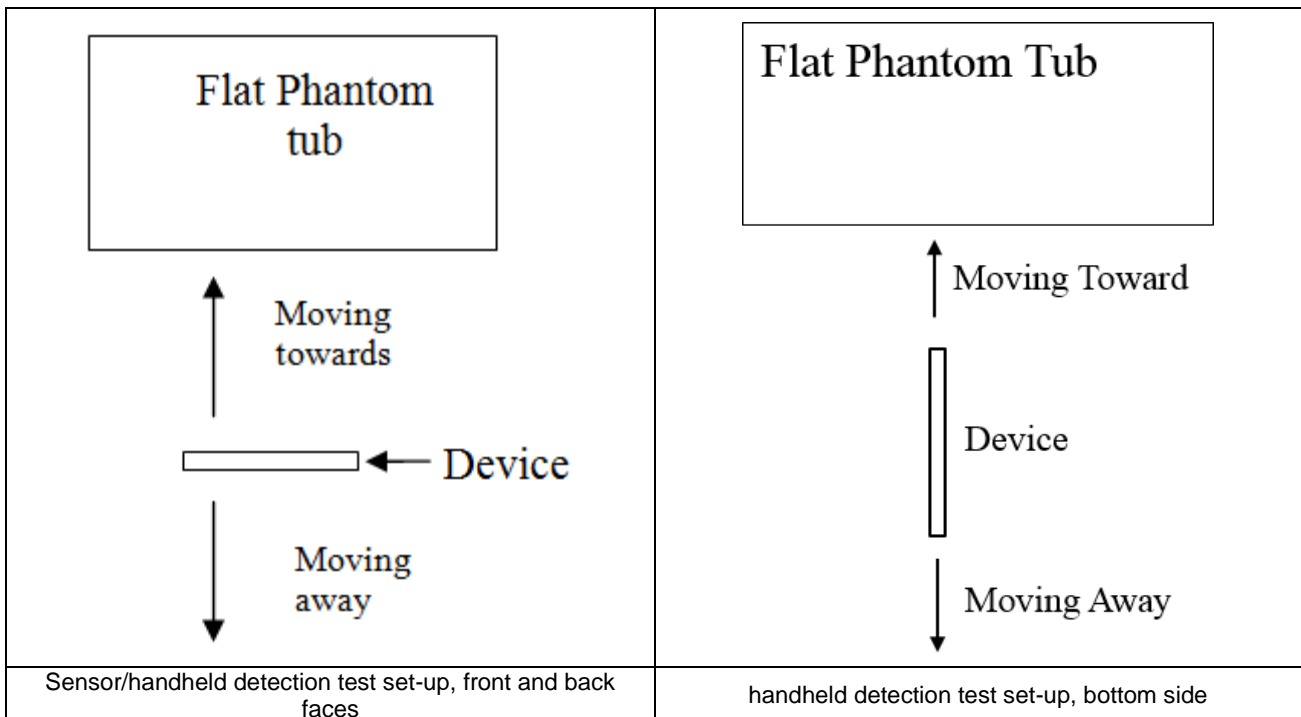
| Flat Phantom tub<br><br>Moving towards<br><br>Device<br><br>Moving away | Flat Phantom Tub<br><br>Moving Toward<br><br>Device<br><br>Moving Away |
|---|---|
| Sensor/handheld detection test set-up, front and back faces | handheld detection test set-up, bottom side |